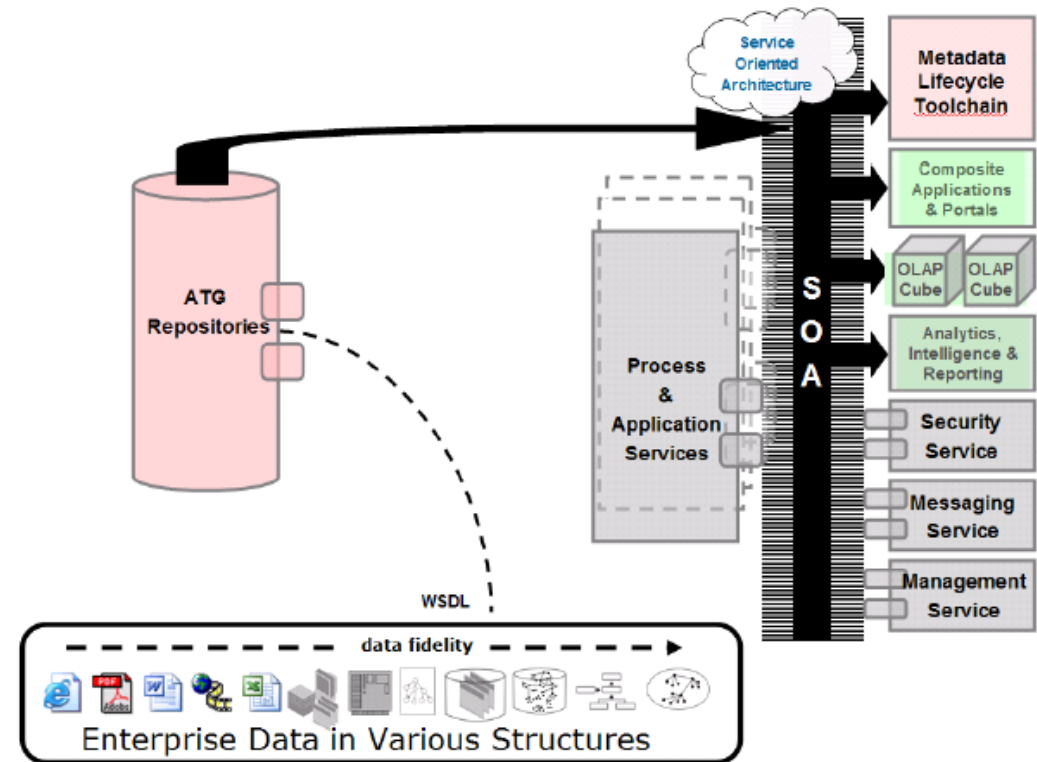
Service Oriented Architecture

Metadata Lifecycle Toolchain

Composite Applications & Portals

OLAP Cube

OLAP Cube

Analytics, Intelligence & Reporting

Security Service

Messaging Service

Management Service

S O A

ATG Repositories

Process & Application Services

WSDL

data fidelity

PDF

Adobe

Enterprise Data in Various Structures